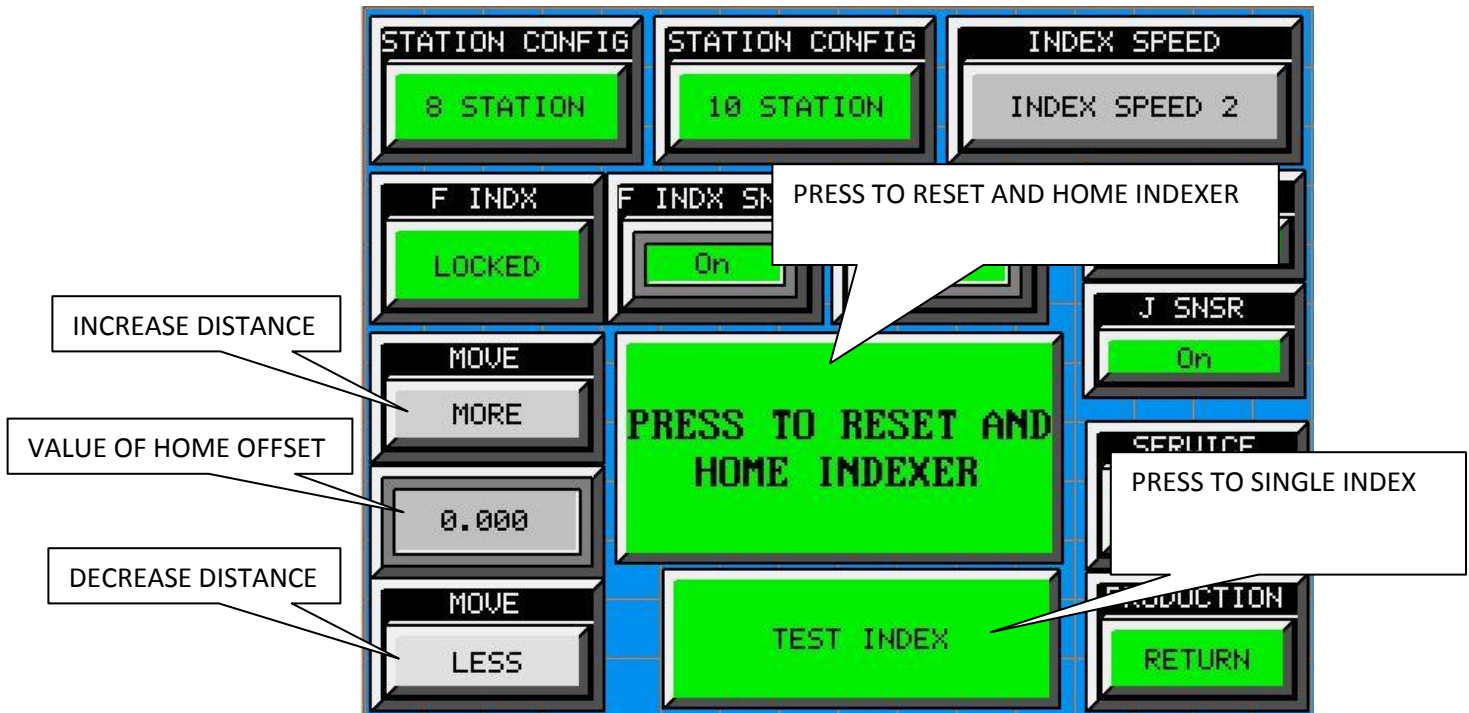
STATION CONFIG

8 STATION

STATION CONFIG

10 STATION

INDEX SPEED

INDEX SPEED 2

F INDX

LOCKED

F INDX SN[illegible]

On

PRESS TO RESET AND HOME INDEXER

J SNSR

On

INCREASE DISTANCE

MOVE

MORE

PRESS TO RESET AND HOME INDEXER

VALUE OF HOME OFFSET

0.000

SERVICE

PRESS TO SINGLE INDEX

DECREASE DISTANCE

MOVE

LESS

TEST INDEX

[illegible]ODUCTION

RETURN